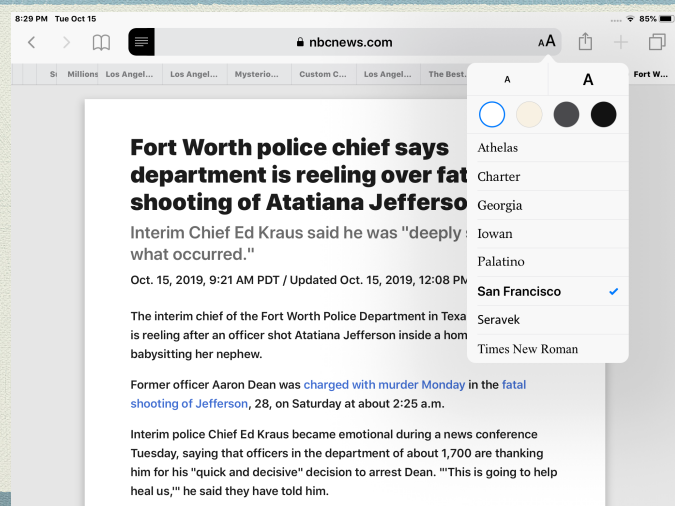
8:29 PM Tue Oct 15

85%

nbcnews.com

AA

Sı Millions Los Angel... Los Angel... Mysterio... Custom C... Los Angel... The Best... Fort W...

A A

Athelas

Charter

Georgia

Iowan

Palatino

San Francisco

Seravek

Times New Roman

Fort Worth police chief says department is reeling over fat shooting of Atatiana Jefferso

Interim Chief Ed Kraus said he was "deeply s what occurred."

Oct. 15, 2019, 9:21 AM PDT / Updated Oct. 15, 2019, 12:08 P

The interim chief of the Fort Worth Police Department in Texa is reeling after an officer shot Atatiana Jefferson inside a hom babysitting her nephew.

Former officer Aaron Dean was charged with murder Monday in the fatal shooting of Jefferson, 28, on Saturday at about 2:25 a.m.

Interim police Chief Ed Kraus became emotional during a news conference Tuesday, saying that officers in the department of about 1,700 are thanking him for his "quick and decisive" decision to arrest Dean. "'This is going to help heal us,'" he said they have told him.